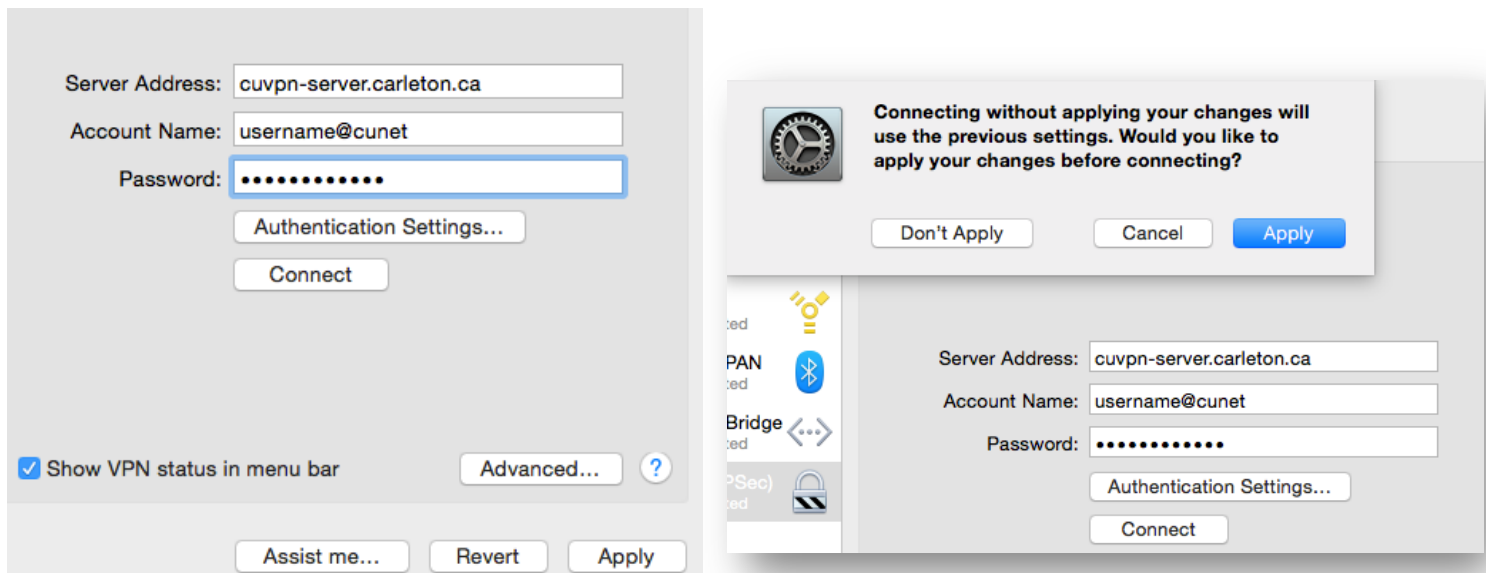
Server Address: cuvpn-server.carleton.ca
Account Name: username@cunet
Password: ••••••••••••
Authentication Settings...
Connect

Show VPN status in menu bar
Advanced...
?

Assist me...
Revert
Apply

Connecting without applying your changes will use the previous settings. Would you like to apply your changes before connecting?

Don't Apply
Cancel
Apply

ted
PAN
ted
Bridge
ted
PSec)
ted

Server Address: cuvpn-server.carleton.ca
Account Name: username@cunet
Password: ••••••••••••
Authentication Settings...
Connect